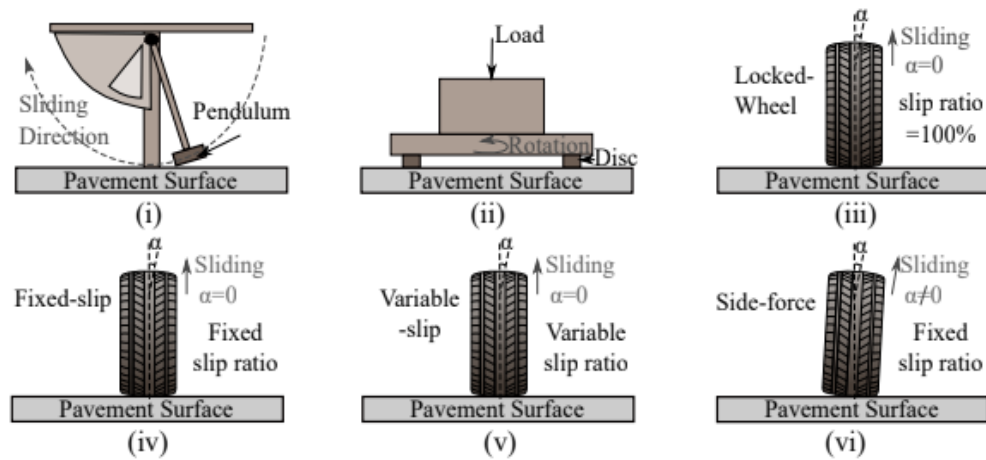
Sliding Direction

Pendulum

Pavement Surface

(i)

Load

Rotation

Disc

Pavement Surface

(ii)

$\alpha$

Sliding

$\alpha$=0

Locked-Wheel

slip ratio =100%

Pavement Surface

(iii)

$\alpha$

Sliding

$\alpha$=0

Fixed-slip

Fixed slip ratio

Pavement Surface

(iv)

$\alpha$

Sliding

$\alpha$=0

Variable -slip

Variable slip ratio

Pavement Surface

(v)

$\alpha$

Sliding

$\alpha$≠0

Side-force

Fixed slip ratio

Pavement Surface

(vi)